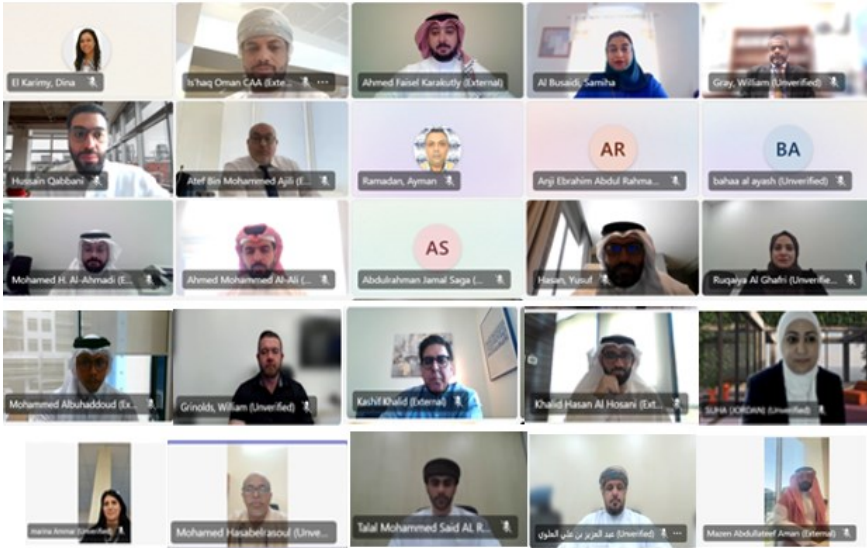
El Karimy, Dina

Is'haq Oman CAA (Exte...

Ahmed Faisel Karakutly (External)

Al Busaidi, Samiha

Gray, William (Unverified)

Hussain Qabbani

Atef Bin Mohammed Ajili (E...

Ramadan, Ayman

AR

Anji Ebrahim Abdul Rahma...

BA

bahaa al ayash (Unverified)

Mohamed H. Al-Ahmadi (E...

Ahmed Mohammed Al-Ali (...

AS

Abdulrahman Jamal Saga (...

Hasan, Yusuf

Ruqaiya Al Ghafri (Unverifie...

Mohammed Albuhaddoud (Ex...

Grinolds, William (Unverified)

Kashif Khalid (External)

Khalid Hasan Al Hosani (Ext...

SUHA (JORDAN) (Unverified)

marina Ammar (Unverified)

Mohamed Hasabelrasoul (Unve...

Talal Mohammed Said AL R...

عبد العزيز بن علي العلوي (Unverified)

Mazen Abdullateef Aman (External)